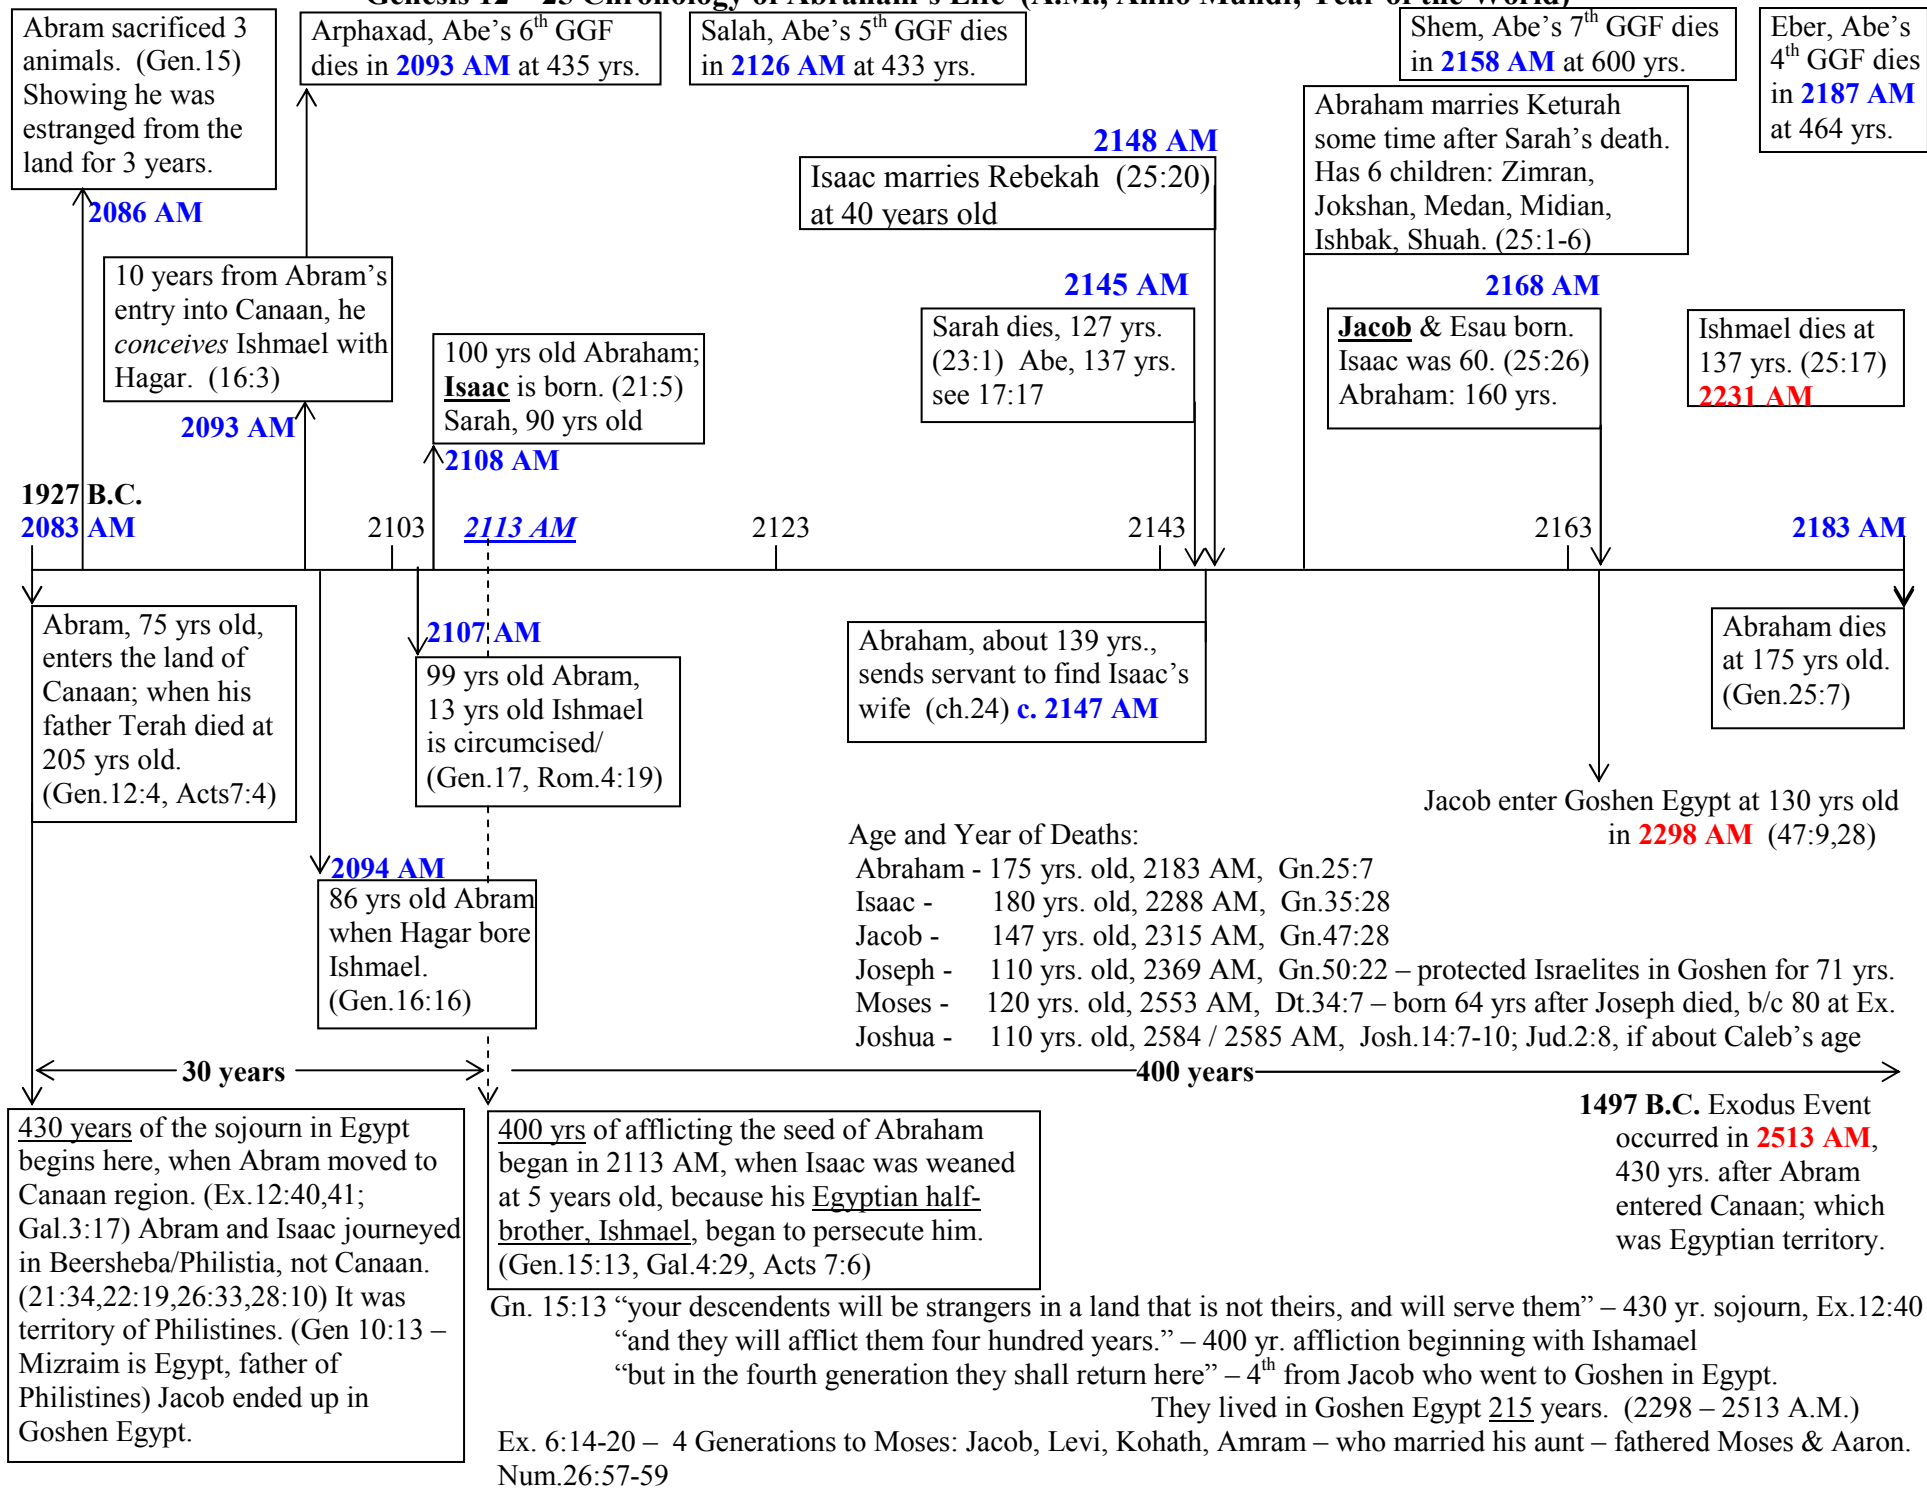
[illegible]

Abram sacrificed 3 animals. (Gen.15) Showing he was estranged from the land for 3 years.

Arphaxad, Abe's $6^{th}$ GGF dies in 2093 AM at 435 yrs.

Salah, Abe's $5^{th}$ GGF dies in 2126 AM at 433 yrs.

Shem, Abe's $7^{th}$ GGF dies in 2158 AM at 600 yrs.

Eber, Abe's $4^{th}$ GGF dies in 2187 AM at 464 yrs.

Abraham marries Keturah some time after Sarah's death. Has 6 children: Zimran, Jokshan, Medan, Midian, Ishbak, Shuah. (25:1-6)

2148 AM

Isaac marries Rebekah (25:20) at 40 years old

2086 AM

10 years from Abram's entry into Canaan, he *conceives* Ishmael with Hagar. (16:3)

2093 AM

2145 AM

Sarah dies, 127 yrs. (23:1) Abe, 137 yrs. see 17:17

2168 AM

**Jacob** & Esau born. Isaac was 60. (25:26) Abraham: 160 yrs.

Ishmael dies at 137 yrs. (25:17) 2231 AM

100 yrs old Abraham; **Isaac** is born. (21:5) Sarah, 90 yrs old

2108 AM

1927 B.C.
2083 AM

2103

2113 AM

2123

2143

2163

2183 AM

Abram, 75 yrs old, enters the land of Canaan; when his father Terah died at 205 yrs old. (Gen.12:4, Acts7:4)

2107 AM

99 yrs old Abram, 13 yrs old Ishmael is circumcised/ (Gen.17, Rom.4:19)

Abraham, about 139 yrs., sends servant to find Isaac's wife (ch.24) c. 2147 AM

Abraham dies at 175 yrs old. (Gen.25:7)

Jacob enter Goshen Egypt at 130 yrs old in 2298 AM (47:9,28)

Age and Year of Deaths:
Abraham - 175 yrs. old, 2183 AM, Gn.25:7
Isaac - 180 yrs. old, 2288 AM, Gn.35:28
Jacob - 147 yrs. old, 2315 AM, Gn.47:28
Joseph - 110 yrs. old, 2369 AM, Gn.50:22 – protected Israelites in Goshen for 71 yrs.
Moses - 120 yrs. old, 2553 AM, Dt.34:7 – born 64 yrs after Joseph died, b/c 80 at Ex.
Joshua - 110 yrs. old, 2584 / 2585 AM, Josh.14:7-10; Jud.2:8, if about Caleb's age

2094 AM

86 yrs old Abram when Hagar bore Ishmael. (Gen.16:16)

30 years

400 years

1497 B.C. Exodus Event occurred in 2513 AM, 430 yrs. after Abram entered Canaan; which was Egyptian territory.

430 years of the sojourn in Egypt begins here, when Abram moved to Canaan region. (Ex.12:40,41; Gal.3:17) Abram and Isaac journeyed in Beersheba/Philistia, not Canaan. (21:34,22:19,26:33,28:10) It was territory of Philistines. (Gen 10:13 – Mizraim is Egypt, father of Philistines) Jacob ended up in Goshen Egypt.

400 yrs of afflicting the seed of Abraham began in 2113 AM, when Isaac was weaned at 5 years old, because his Egyptian half-brother, Ishmael, began to persecute him. (Gen.15:13, Gal.4:29, Acts 7:6)

Gn. 15:13 "your descendents will be strangers in a land that is not theirs, and will serve them" – 430 yr. sojourn, Ex.12:40
"and they will afflict them four hundred years." – 400 yr. affliction beginning with Ishamael
"but in the fourth generation they shall return here" – $4^{th}$ from Jacob who went to Goshen in Egypt.
They lived in Goshen Egypt 215 years. (2298 – 2513 A.M.)

Ex. 6:14-20 – 4 Generations to Moses: Jacob, Levi, Kohath, Amram – who married his aunt – fathered Moses & Aaron. Num.26:57-59